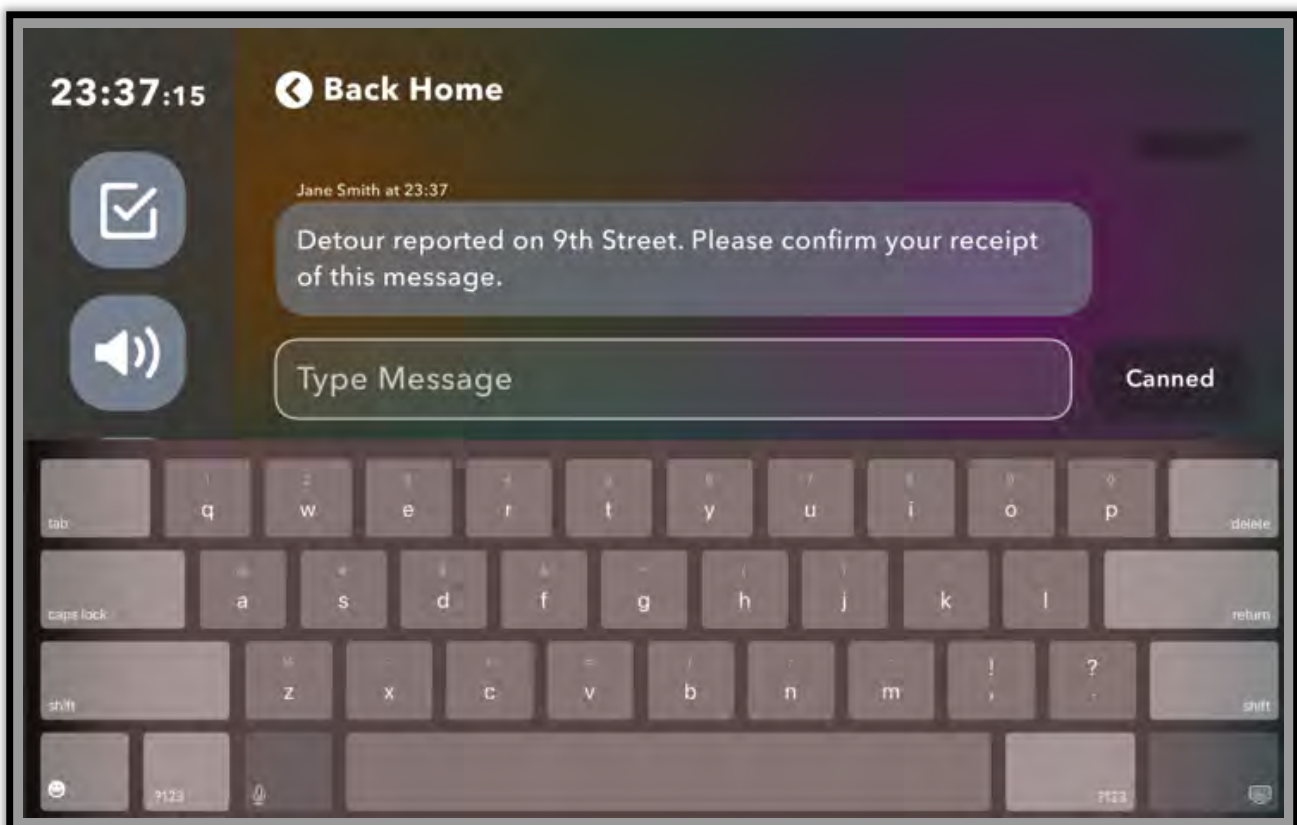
23:37:15

Back Home

Jane Smith at 23:37

Detour reported on 9th Street. Please confirm your receipt of this message.

Type Message

Canned

tab q w e r t y u i o p delete

caps lock a s d f g h j k l return

shift z x c v b n m ! , ? . shift

.?123 .?123